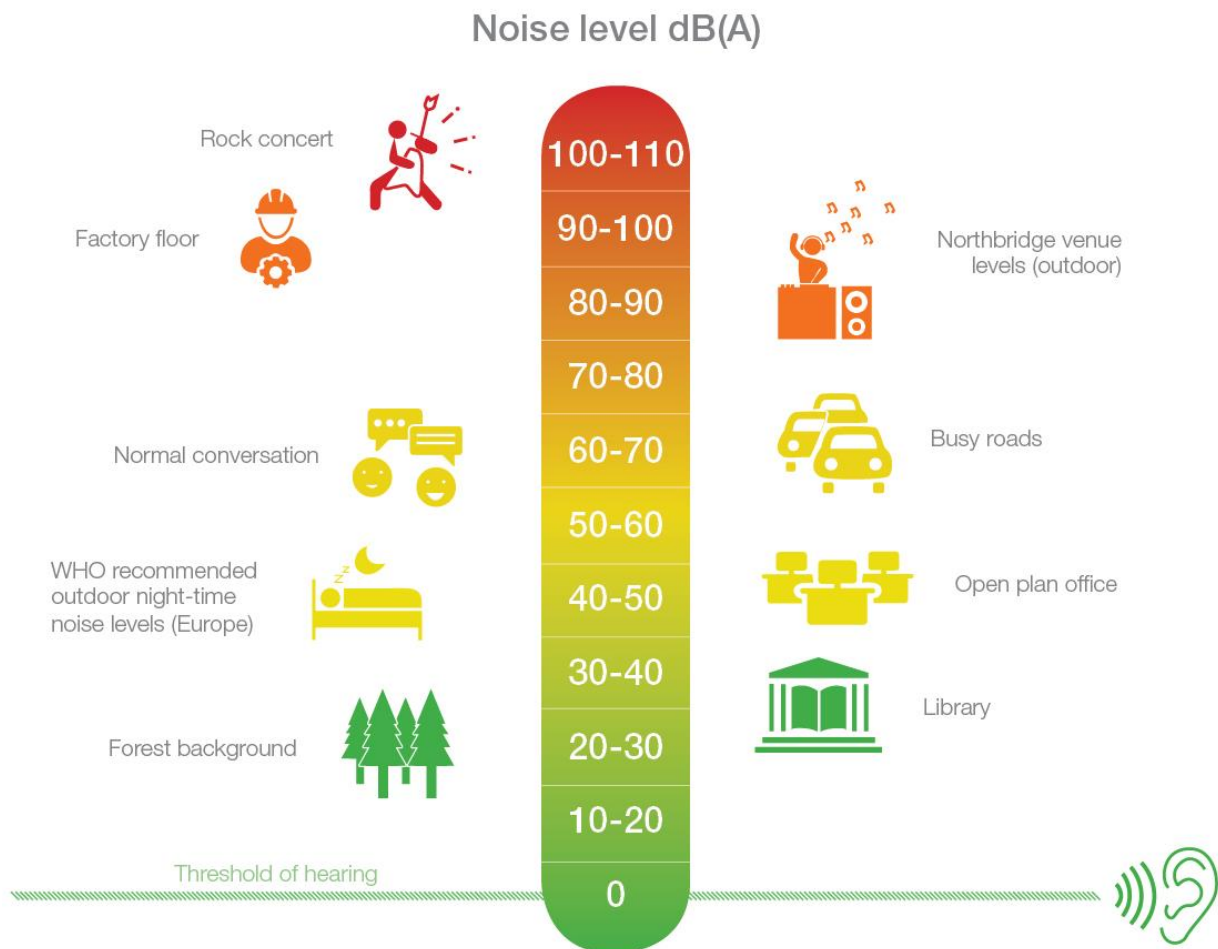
Noise level dB(A)

Rock concert

Factory floor

100-110

90-100

80-90

70-80

60-70

50-60

40-50

30-40

20-30

10-20

0

Northbridge venue levels (outdoor)

Busy roads

Normal conversation

WHO recommended outdoor night-time noise levels (Europe)

Open plan office

Library

Forest background

Threshold of hearing